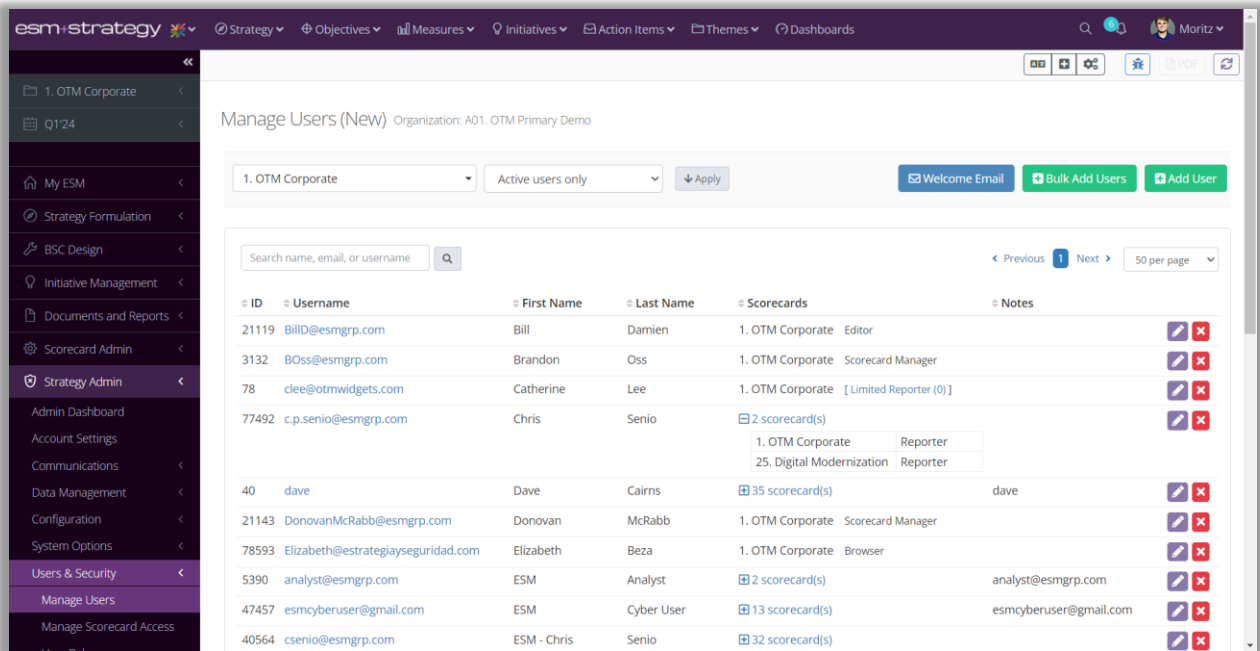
esm+strategy Strategy Objectives Measures Initiatives Action Items Themes Dashboards 6 Moritz

1. OTM Corporate
Q1'24
My ESM
Strategy Formulation
BSC Design
Initiative Management
Documents and Reports
Scorecard Admin
Strategy Admin
Admin Dashboard
Account Settings
Communications
Data Management
Configuration
System Options
Users & Security
Manage Users
Manage Scorecard Access

PDF

Manage Users (New) Organization: A01. OTM Primary Demo

1. OTM Corporate | Active users only | Apply | Welcome Email | Bulk Add Users | Add User

Search name, email, or username | Previous 1 Next | 50 per page

| ID | Username | First Name | Last Name | Scorecards | Notes |
|---|---|---|---|---|---|
| 21119 | BillD@esmgrp.com | Bill | Damien | 1. OTM Corporate Editor | |
| 3132 | BOss@esmgrp.com | Brandon | Oss | 1. OTM Corporate Scorecard Manager | |
| 78 | clee@otmwidgets.com | Catherine | Lee | 1. OTM Corporate [ Limited Reporter (0) ] | |
| 77492 | c.p.senio@esmgrp.com | Chris | Senio | 2 scorecard(s) 1. OTM Corporate Reporter; 25. Digital Modernization Reporter | |
| 40 | dave | Dave | Cairns | 35 scorecard(s) | dave |
| 21143 | DonovanMcRabb@esmgrp.com | Donovan | McRabb | 1. OTM Corporate Scorecard Manager | |
| 78593 | Elizabeth@estrategiayseguridad.com | Elizabeth | Beza | 1. OTM Corporate Browser | |
| 5390 | analyst@esmgrp.com | ESM | Analyst | 2 scorecard(s) | analyst@esmgrp.com |
| 47457 | esmcyberuser@gmail.com | ESM | Cyber User | 13 scorecard(s) | esmcyberuser@gmail.com |
| 40564 | csenio@esmgrp.com | ESM - Chris | Senio | 32 scorecard(s) | |